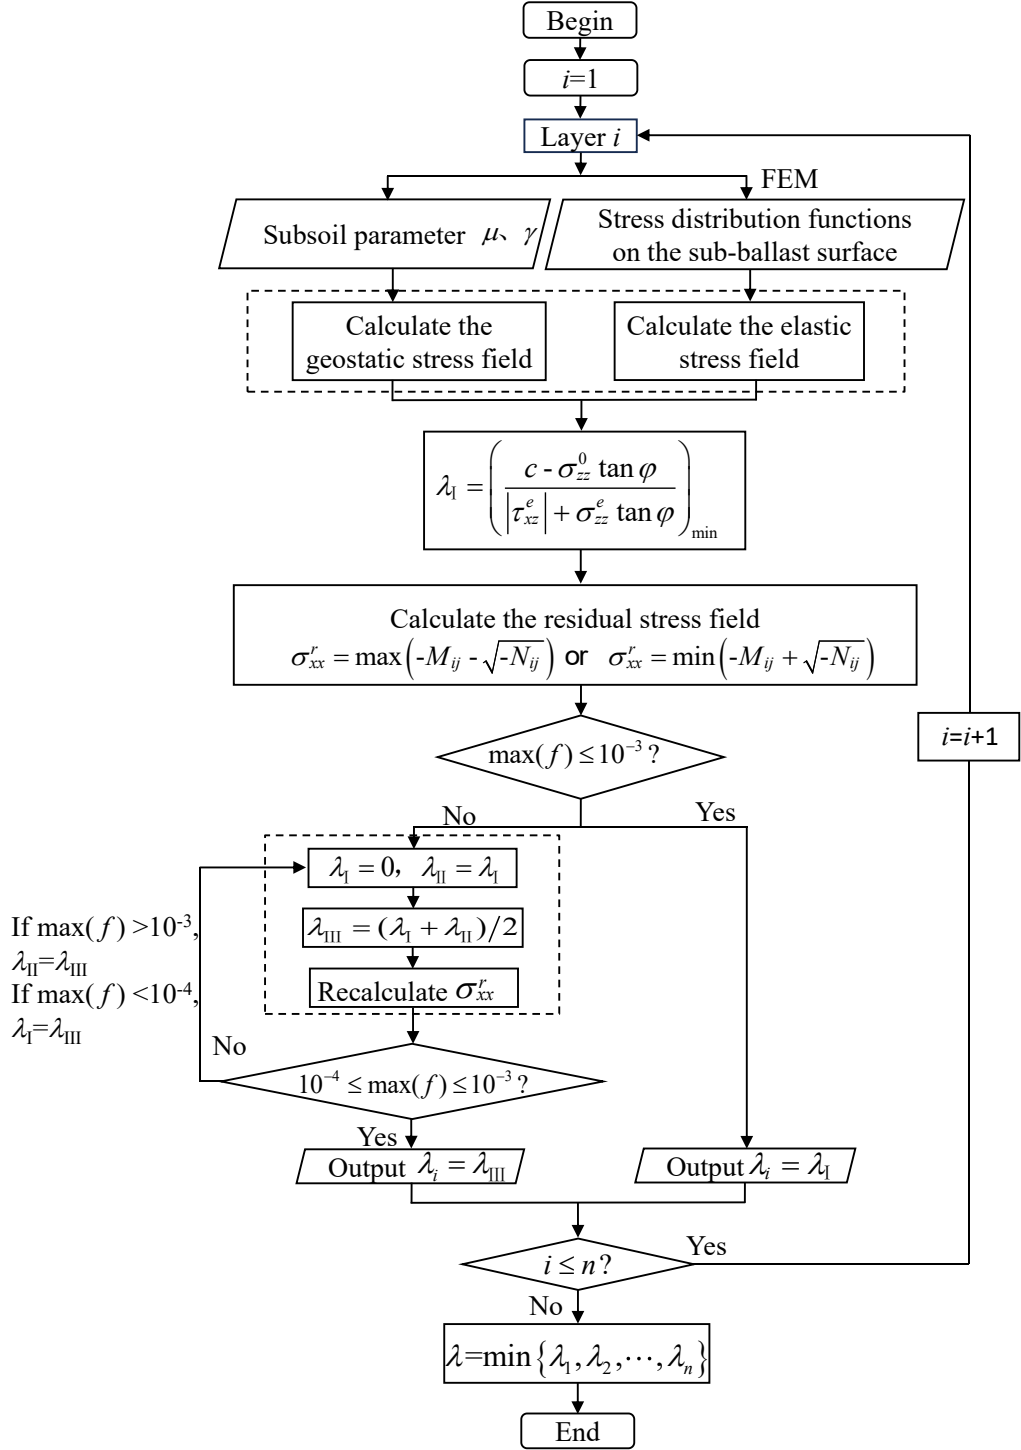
Begin

$i$=1

Layer $i$

FEM

Subsoil parameter $\mu$、$\gamma$

Stress distribution functions on the sub-ballast surface

Calculate the geostatic stress field

Calculate the elastic stress field

$\lambda_{\mathrm{I}} = \left( \frac{c - \sigma_{zz}^{0} \tan\varphi}{\left|\tau_{xz}^{e}\right| + \sigma_{zz}^{e} \tan\varphi} \right)_{\min}$

Calculate the residual stress field
$\sigma_{xx}^{r} = \max\left(-M_{ij} - \sqrt{-N_{ij}}\right)$ or $\sigma_{xx}^{r} = \min\left(-M_{ij} + \sqrt{-N_{ij}}\right)$

$\max(f) \leq 10^{-3}$ ?

$i$=$i$+1

No

Yes

$\lambda_{\mathrm{I}} = 0$, $\lambda_{\mathrm{II}} = \lambda_{\mathrm{I}}$

$\lambda_{\mathrm{III}} = (\lambda_{\mathrm{I}} + \lambda_{\mathrm{II}})/2$

Recalculate $\sigma_{xx}^{r}$

If max($f$) >10$^{-3}$, $\lambda_{\mathrm{II}}$=$\lambda_{\mathrm{III}}$
If max($f$) <10$^{-4}$, $\lambda_{\mathrm{I}}$=$\lambda_{\mathrm{III}}$

No

$10^{-4} \leq \max(f) \leq 10^{-3}$ ?

Yes

Output $\lambda_i = \lambda_{\mathrm{III}}$

Output $\lambda_i = \lambda_{\mathrm{I}}$

$i \leq n$?

Yes

No

$\lambda$=min$\{\lambda_1, \lambda_2, \cdots, \lambda_n\}$

End